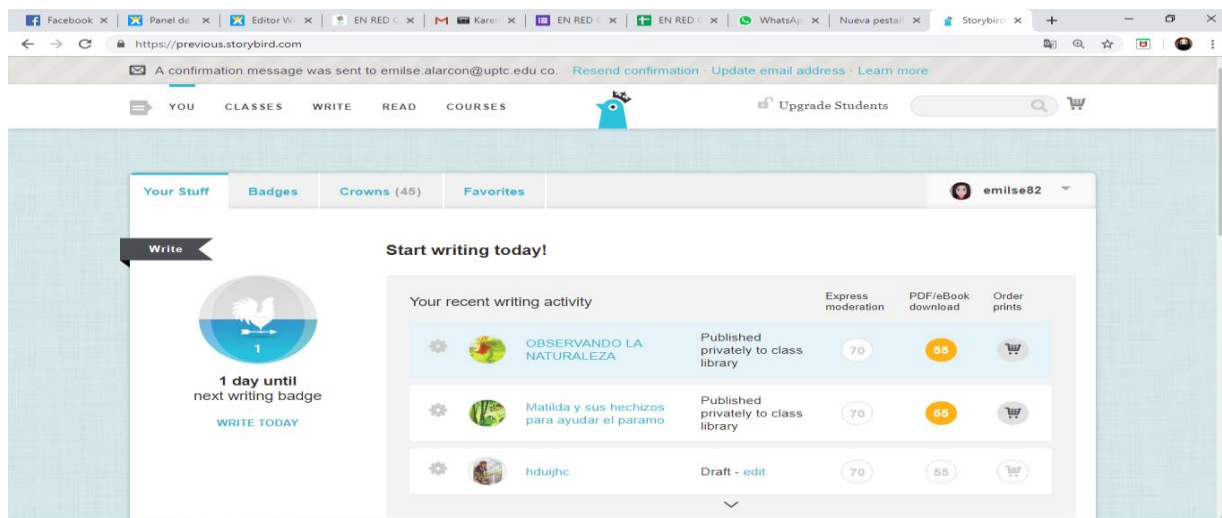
Facebook × | Panel de × | Editor W × | EN RED × | Karen × | EN RED × | EN RED × | WhatsAp × | Nueva pesta × | Storybird ×

https://previous.storybird.com

A confirmation message was sent to emilse.alarcon@uptc.edu.co. Resend confirmation · Update email address · Learn more

YOU CLASSES WRITE READ COURSES

Upgrade Students

Your Stuff Badges Crowns (45) Favorites

emilse82

Write

1

1 day until next writing badge

WRITE TODAY

Start writing today!

Your recent writing activity

Express moderation PDF/eBook download Order prints

| | | | | |
|---|---|---|---|---|
| OBSERVANDO LA NATURALEZA | Published privately to class library | 70 | 55 | |
| Matilda y sus hechizos para ayudar el paramo | Published privately to class library | 70 | 55 | |
| hduijhc | Draft - edit | 70 | 55 | |